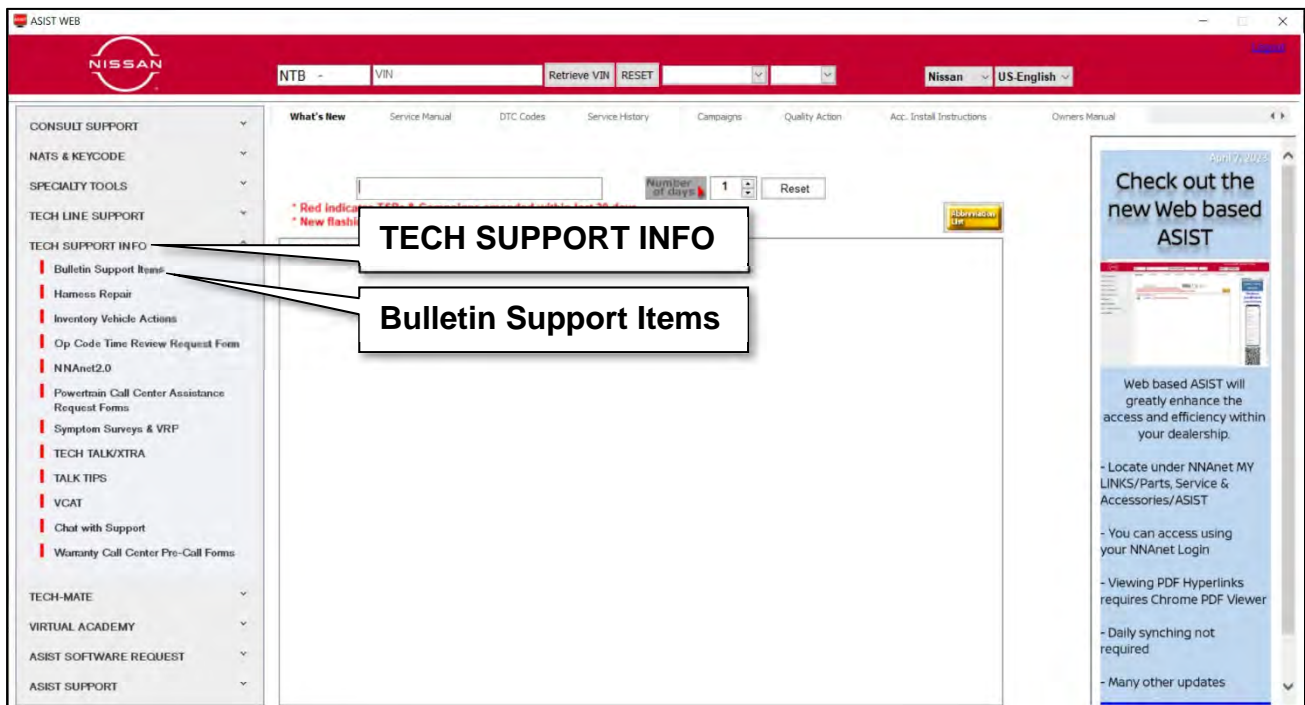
ASIST WEB

NISSAN

NTB - VIN Retrieve VIN RESET Nissan US-English

CONSULT SUPPORT
NATS & KEYCODE
SPECIALTY TOOLS
TECH LINE SUPPORT
TECH SUPPORT INFO
Bulletin Support Items
Harness Repair
Inventory Vehicle Actions
Op Code Time Review Request Form
NNAnet2.0
Powertrain Call Center Assistance Request Forms
Symptom Surveys & VRP
TECH TALK/XTRA
TALK TIPS
VCAT
Chat with Support
Warranty Call Center Pre-Call Forms
TECH-MATE
VIRTUAL ACADEMY
ASIST SOFTWARE REQUEST
ASIST SUPPORT

What's New Service Manual DTC Codes Service History Campaigns Quality Action Acc. Install Instructions Owners Manual

Number of days 1 Reset

* Red indica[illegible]
* New flashi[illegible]

Abbreviation List

TECH SUPPORT INFO

Bulletin Support Items

April 7, 2023
Check out the new Web based ASIST

Web based ASIST will greatly enhance the access and efficiency within your dealership.

- Locate under NNAnet MY LINKS/Parts, Service & Accessories/ASIST

- You can access using your NNAnet Login

- Viewing PDF Hyperlinks requires Chrome PDF Viewer

- Daily synching not required

- Many other updates